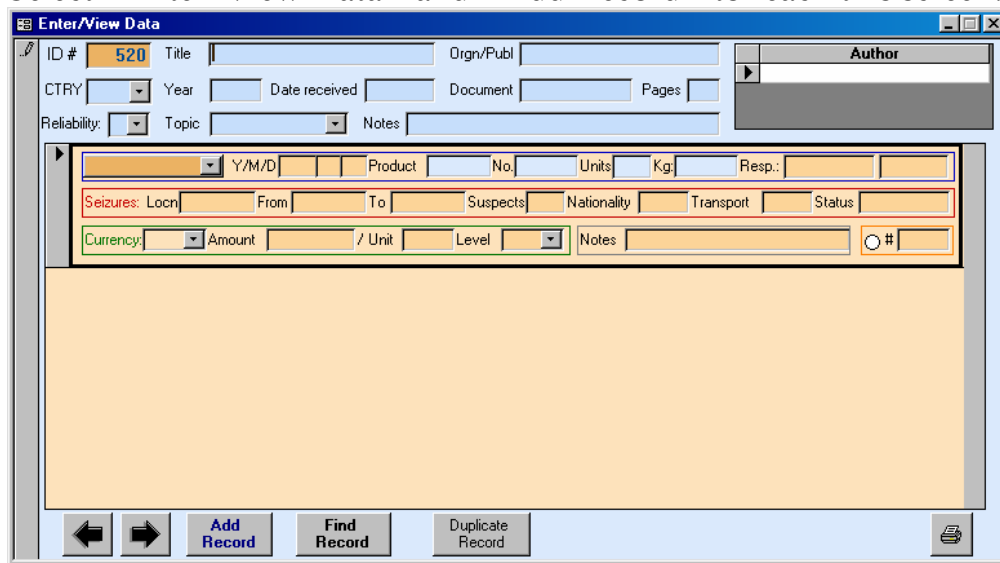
Enter/View Data

ID # 520 Title Orgn/Publ

Author

CTRY Year Date received Document Pages

Reliability: Topic Notes

Y/M/D Product No. Units Kg: Resp.:

Seizures: Locn From To Suspects Nationality Transport Status

Currency: Amount / Unit Level Notes #

Add Record Find Record Duplicate Record